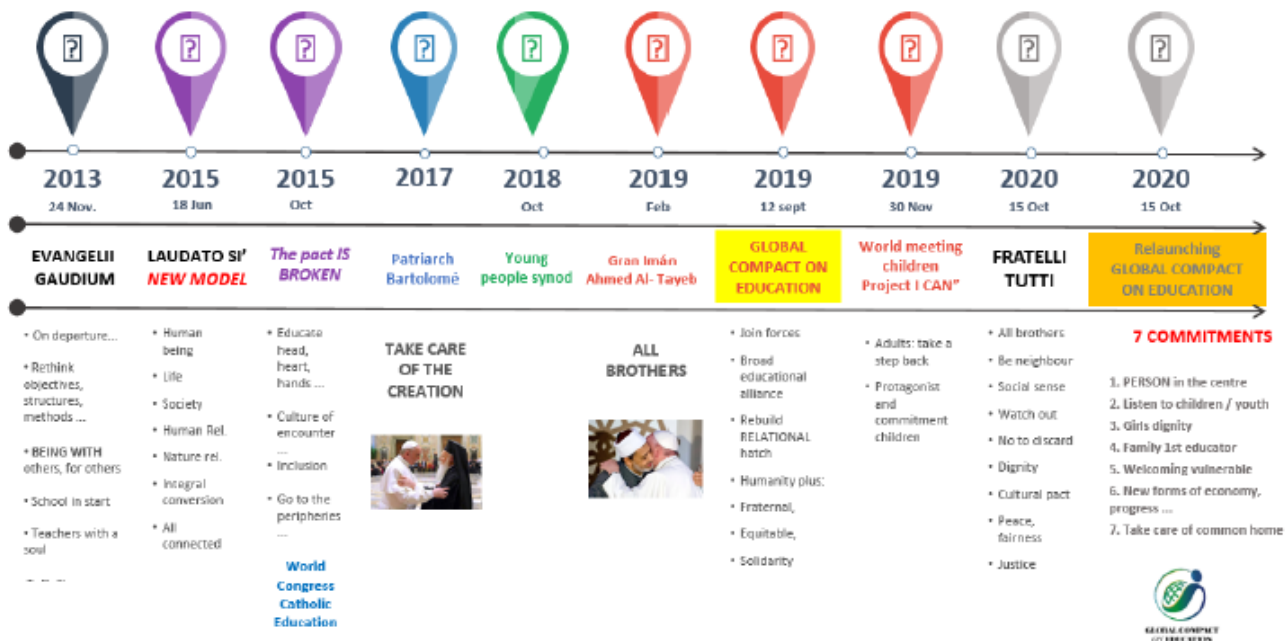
2013
24 Nov.

2015
18 Jun

2015
Oct

2017

2018
Oct

2019
Feb

2019
12 sept

2019
30 Nov

2020
15 Oct

2020
15 Oct

EVANGELII GAUDIUM

LAUDATO SI' NEW MODEL

The pact IS BROKEN

Patriarch Bartolomé

Young people synod

Gran Imán Ahmed Al- Tayeb

GLOBAL COMPACT ON EDUCATION

World meeting children Project I CAN"

FRATELLI TUTTI

Relaunching GLOBAL COMPACT ON EDUCATION

• On departure...
• Rethink objectives, structures, methods ...
• BEING WITH others, for others
• School in start
• Teachers with a soul
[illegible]

• Human being
• Life
• Society
• Human Rel.
• Nature rel.
• Integral conversion
• All connected

• Educate head, heart, hands ...
• Culture of encounter ...
• Inclusion
• Go to the peripheries ...

World Congress Catholic Education

TAKE CARE OF THE CREATION

ALL BROTHERS

• Join forces
• Broad educational alliance
• Rebuild RELATIONAL hatch
• Humanity plus:
• Fraternal,
• Equitable,
• Solidarity

• Adults: take a step back
• Protagonist and commitment children

• All brothers
• Be neighbour
• Social sense
• Watch out
• No to discard
• Dignity
• Cultural pact
• Peace, fairness
• Justice

7 COMMITMENTS

1. PERSON in the centre
2. Listen to children / youth
3. Girls dignity
4. Family 1st educator
5. Welcoming vulnerable
6. New forms of economy, progress ...
7. Take care of common home

GLOBAL COMPACT ON EDUCATION